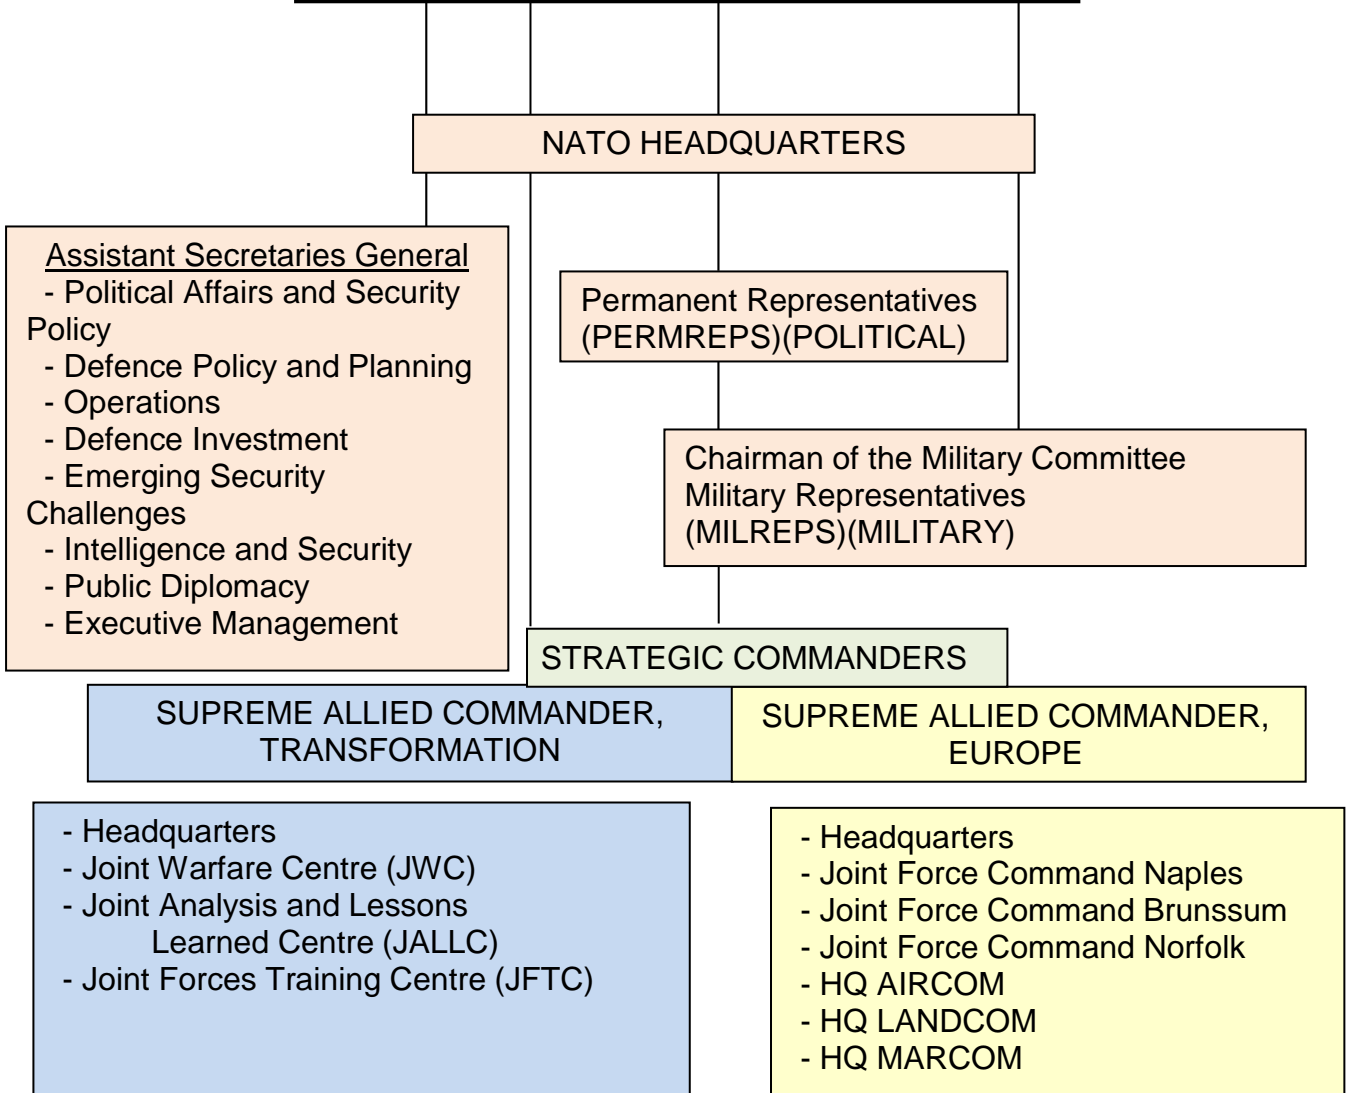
NATO HEADQUARTERS

Assistant Secretaries General
- Political Affairs and Security Policy
- Defence Policy and Planning
- Operations
- Defence Investment
- Emerging Security Challenges
- Intelligence and Security
- Public Diplomacy
- Executive Management

Permanent Representatives (PERMREPS)(POLITICAL)

Chairman of the Military Committee
Military Representatives (MILREPS)(MILITARY)

STRATEGIC COMMANDERS

SUPREME ALLIED COMMANDER, TRANSFORMATION

SUPREME ALLIED COMMANDER, EUROPE

- Headquarters
- Joint Warfare Centre (JWC)
- Joint Analysis and Lessons Learned Centre (JALLC)
- Joint Forces Training Centre (JFTC)

- Headquarters
- Joint Force Command Naples
- Joint Force Command Brunssum
- Joint Force Command Norfolk
- HQ AIRCOM
- HQ LANDCOM
- HQ MARCOM